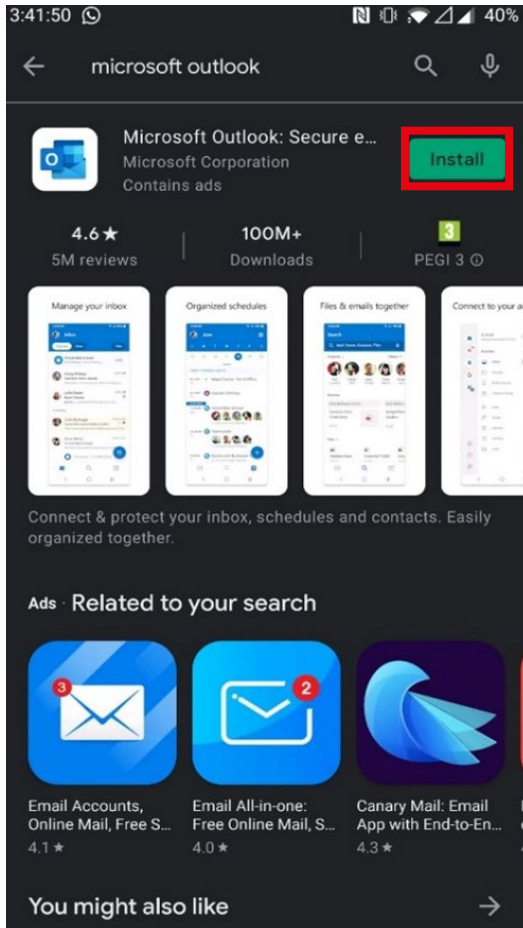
3:41:50 40%

microsoft outlook

Microsoft Outlook: Secure e...
Microsoft Corporation
Contains ads

Install

4.6★
5M reviews

100M+
Downloads

3
PEGI 3 ⓘ

Manage your inbox

Organized schedules

Files & emails together

Connect to your a

Connect & protect your inbox, schedules and contacts. Easily organized together.

Ads · Related to your search

3

2

Email Accounts, Online Mail, Free S...
4.1★

Email All-in-one: Free Online Mail, S...
4.0★

Canary Mail: Email App with End-to-En...
4.3★

You might also like